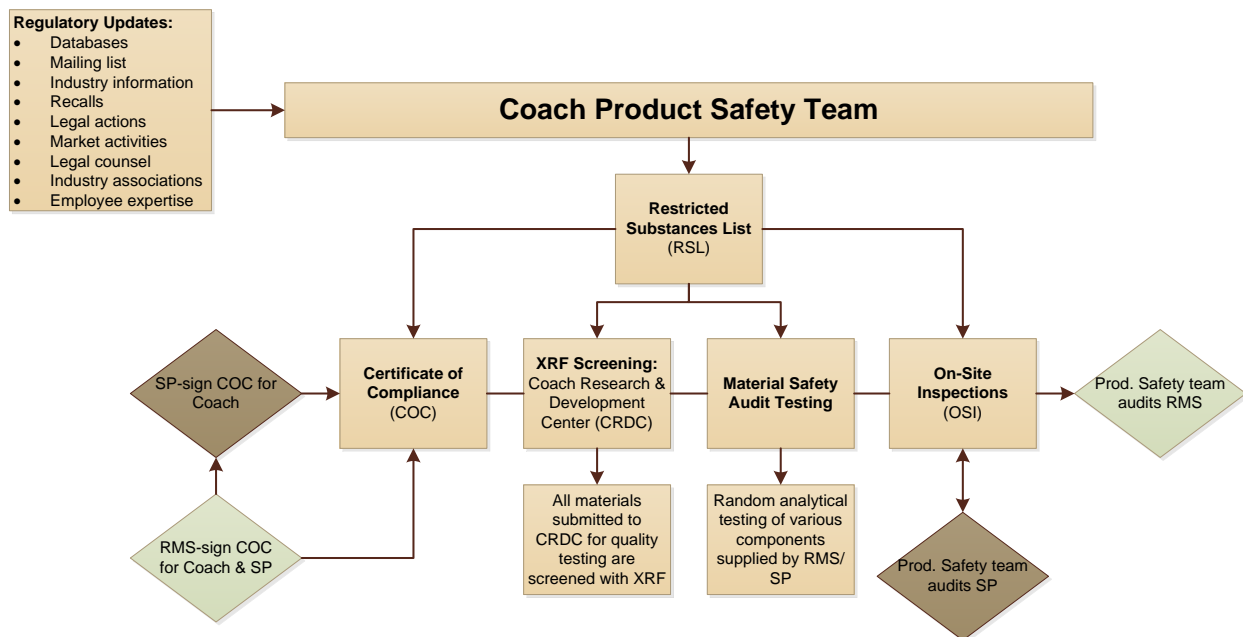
**Regulatory Updates:**
- Databases
- Mailing list
- Industry information
- Recalls
- Legal actions
- Market activities
- Legal counsel
- Industry associations
- Employee expertise

**Coach Product Safety Team**

**Restricted Substances List** (RSL)

SP-sign COC for Coach

**Certificate of Compliance** (COC)

**XRF Screening:** Coach Research & Development Center (CRDC)

**Material Safety Audit Testing**

**On-Site Inspections** (OSI)

Prod. Safety team audits RMS

RMS-sign COC for Coach & SP

All materials submitted to CRDC for quality testing are screened with XRF

Random analytical testing of various components supplied by RMS/ SP

Prod. Safety team audits SP